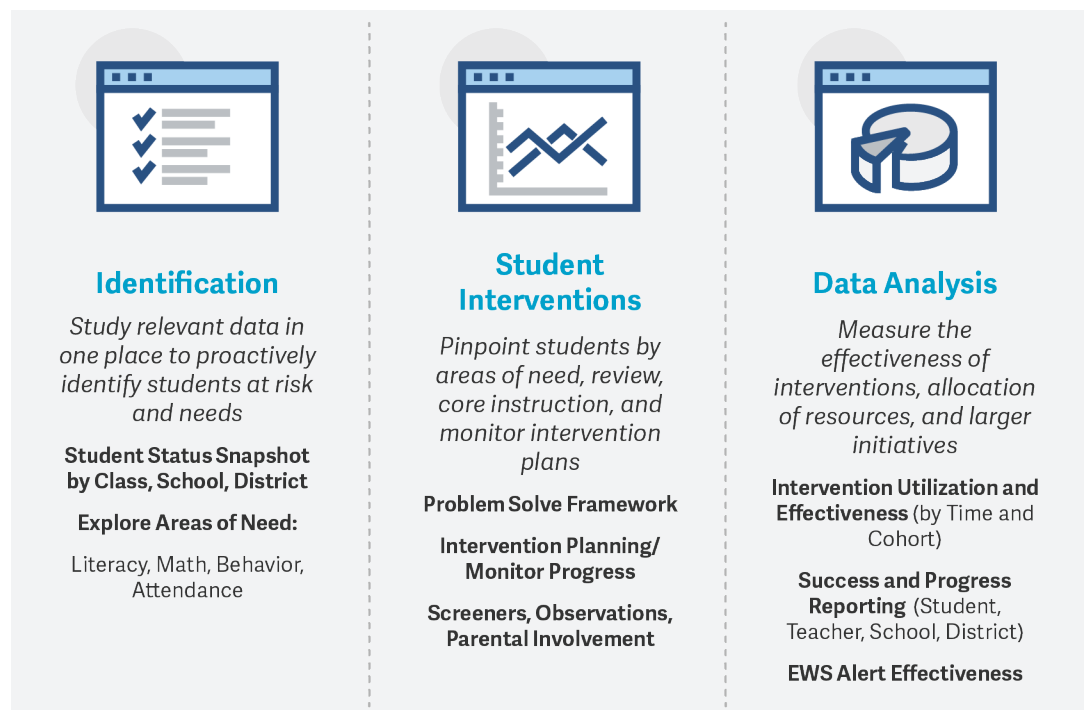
Identification

Study relevant data in one place to proactively identify students at risk and needs

Student Status Snapshot by Class, School, District

Explore Areas of Need:

Literacy, Math, Behavior, Attendance

Student Interventions

Pinpoint students by areas of need, review, core instruction, and monitor intervention plans

Problem Solve Framework

Intervention Planning/ Monitor Progress

Screeners, Observations, Parental Involvement

Data Analysis

Measure the effectiveness of interventions, allocation of resources, and larger initiatives

Intervention Utilization and Effectiveness (by Time and Cohort)

Success and Progress Reporting (Student, Teacher, School, District)

EWS Alert Effectiveness